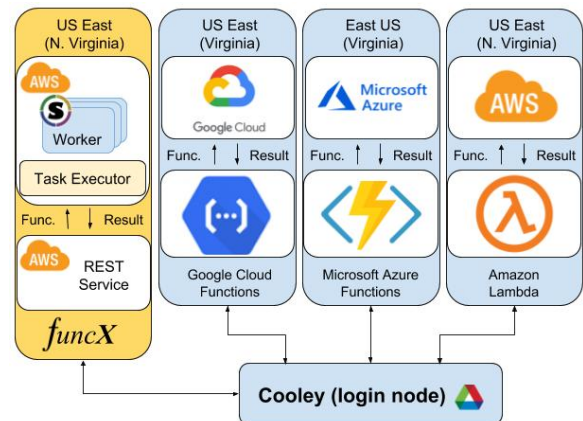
US East
(N. Virginia)

AWS

Worker

Task Executor

Func. Result

AWS

REST
Service

funcX

US East
(Virginia)

Google Cloud

Func. Result

{...}

Google Cloud
Functions

East US
(Virginia)

Microsoft
Azure

Func. Result

Microsoft Azure
Functions

US East
(N. Virginia)

AWS

Func. Result

Amazon
Lambda

Cooley (login node)